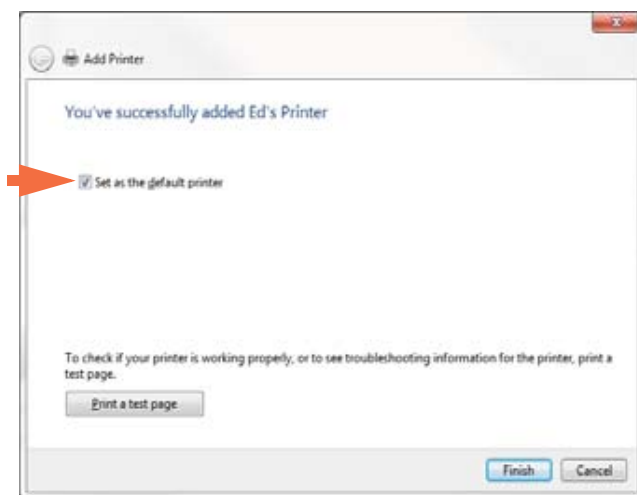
Add Printer

You've successfully added Ed's Printer

Set as the default printer

To check if your printer is working properly, or to see troubleshooting information for the printer, print a test page.

Print a test page

Finish

Cancel